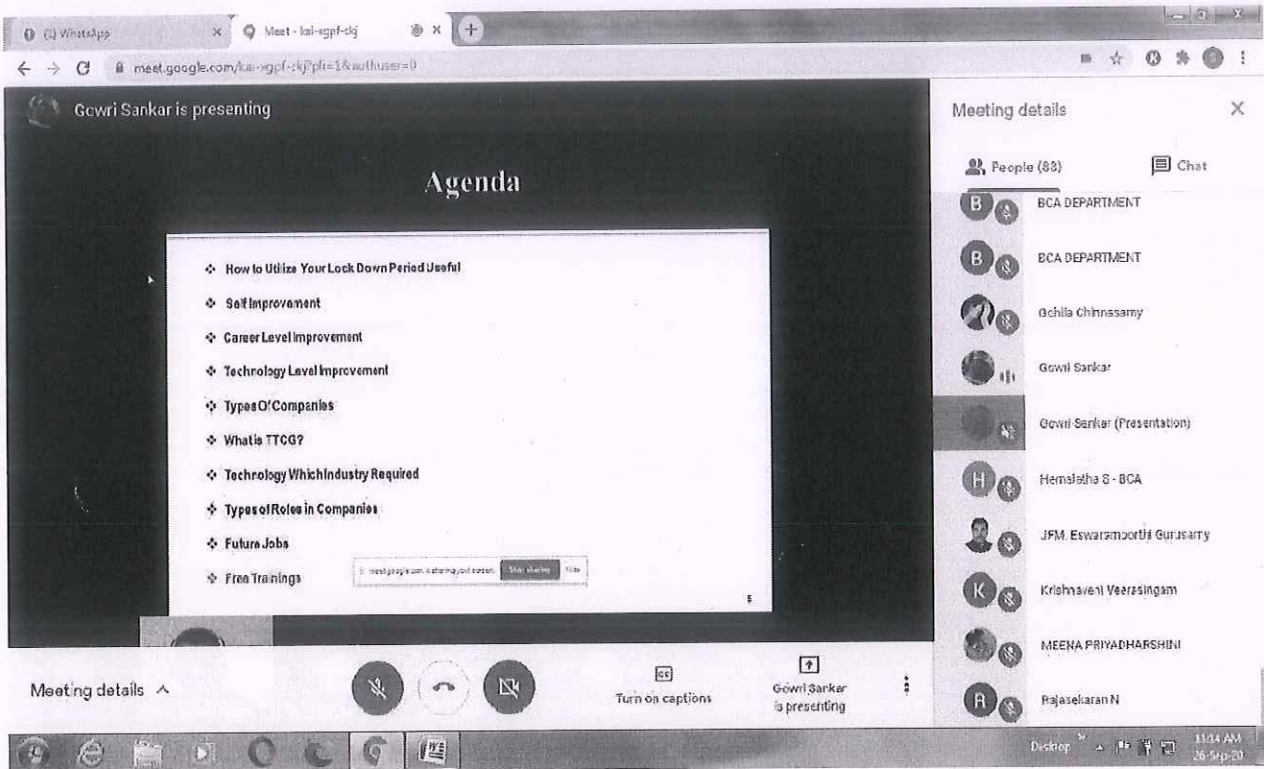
(1) WhatsApp
Meet - kai-egpf-ckj
meet.google.com/kai-egpf-ckj?pli=1&authuser=0

Gowri Sankar is presenting

Agenda

❖ How to Utilize Your Lock Down Period Useful
❖ Self Improvement
❖ Career Level Improvement
❖ Technology Level Improvement
❖ Types Of Companies
❖ What is TTCG?
❖ Technology Which Industry Required
❖ Types of Roles in Companies
❖ Future Jobs
❖ Free Trainings

meet.google.com is sharing your screen. Stop sharing Hide

5

Meeting details
People (88)
Chat

BCA DEPARTMENT
BCA DEPARTMENT
Gchila Chinnasamy
Gowri Sankar
Gowri Sankar (Presentation)
Hemalatha S - BCA
JFM. Eswaramoorthi Gurusamy
Krishnaveni Veerasingam
MEENA PRIYADHARSHINI
Rajasekaran N

Meeting details
Turn on captions
Gowri Sankar is presenting

Desktop
11:14 AM
26-Sep-20